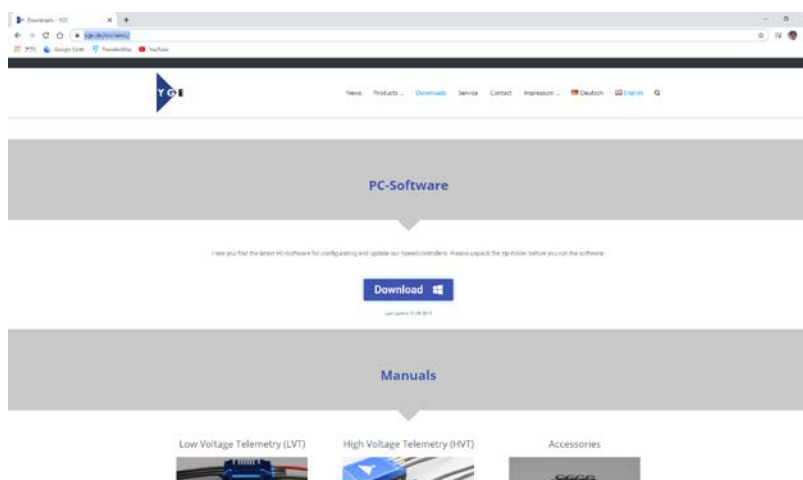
Downloads - YGE

ygw.de/en/news/

Google Earth Translator YouTube

YGE

News Products Downloads Service Contact Impressum Deutsch English

PC-Software

Here you find the latest PC-Software for configurating and update our speedcontrollers. Please unpack the zip-folder before you run the software.

Download

Last Update: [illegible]

Manuals

Low Voltage Telemetry (LVT)

High Voltage Telemetry (HVT)

Accessories